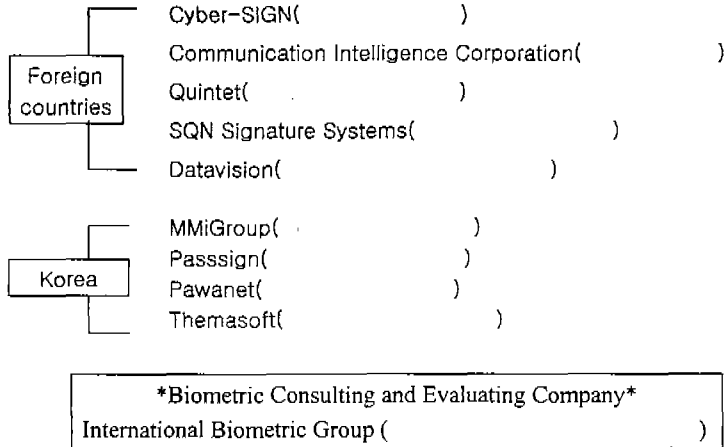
Foreign countries

Cyber-SIGN( )
Communication Intelligence Corporation( )
Quintet( )
SQN Signature Systems( )
Datavision( )

Korea

MMiGroup( )
Passsign( )
Pawanet( )
Themasoft( )

*Biometric Consulting and Evaluating Company*
International Biometric Group ( )